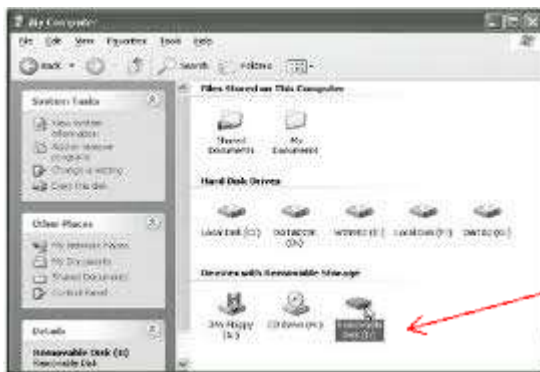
My Computer

File Edit View Favorites Tools Help

Back Search Folders

System Tasks

View system information

Add or remove programs

Change a setting

Eject this disk

Other Places

My Network Places

My Documents

Shared Documents

Control Panel

Details

Removable Disk (E:)

Removable Disk

Files Stored on This Computer

Shared Documents

My Documents

Hard Disk Drives

Local Disk (C:)

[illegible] (D:)

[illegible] (F:)

Local Disk (G:)

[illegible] (H:)

Devices with Removable Storage

3½ Floppy (A:)

CD Drive (K:)

Removable Disk (E:)